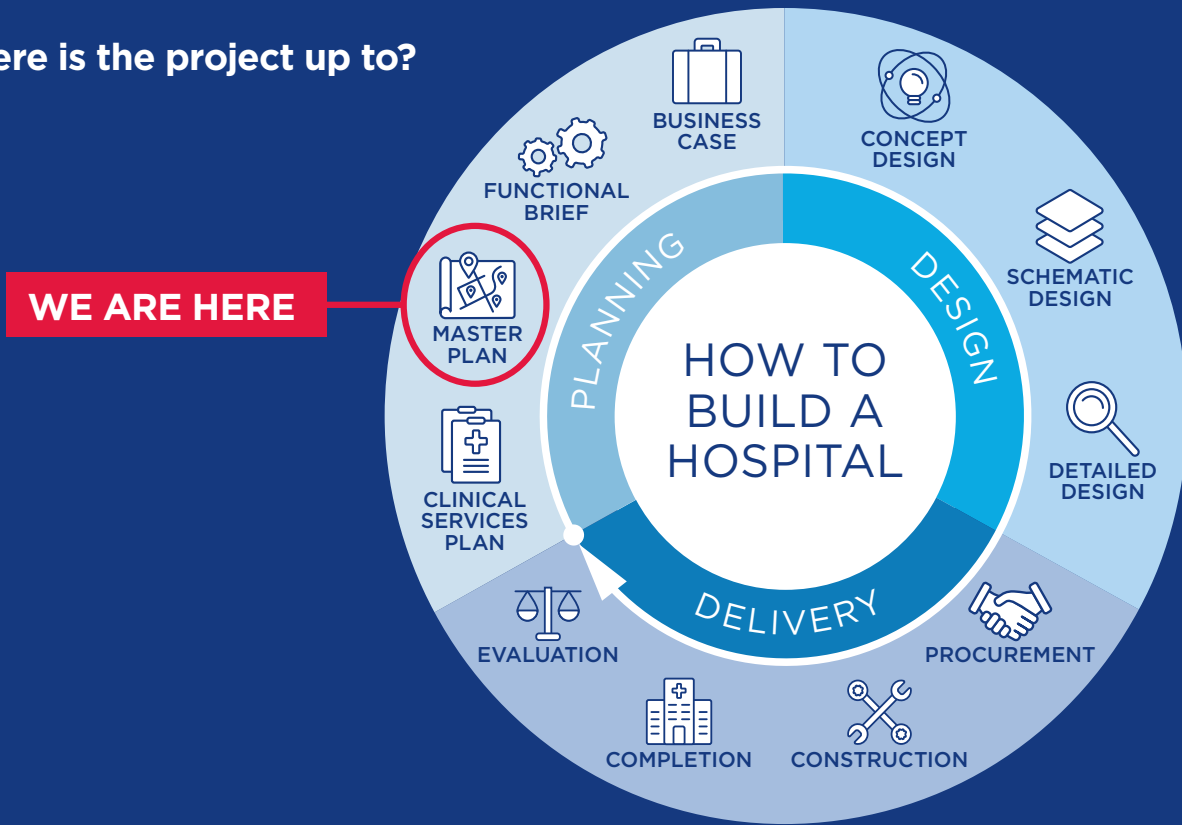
ere is the project up to?

WE ARE HERE

HOW TO BUILD A HOSPITAL

PLANNING

DESIGN

DELIVERY

CLINICAL SERVICES PLAN

MASTER PLAN

FUNCTIONAL BRIEF

BUSINESS CASE

CONCEPT DESIGN

SCHEMATIC DESIGN

DETAILED DESIGN

PROCUREMENT

CONSTRUCTION

COMPLETION

EVALUATION